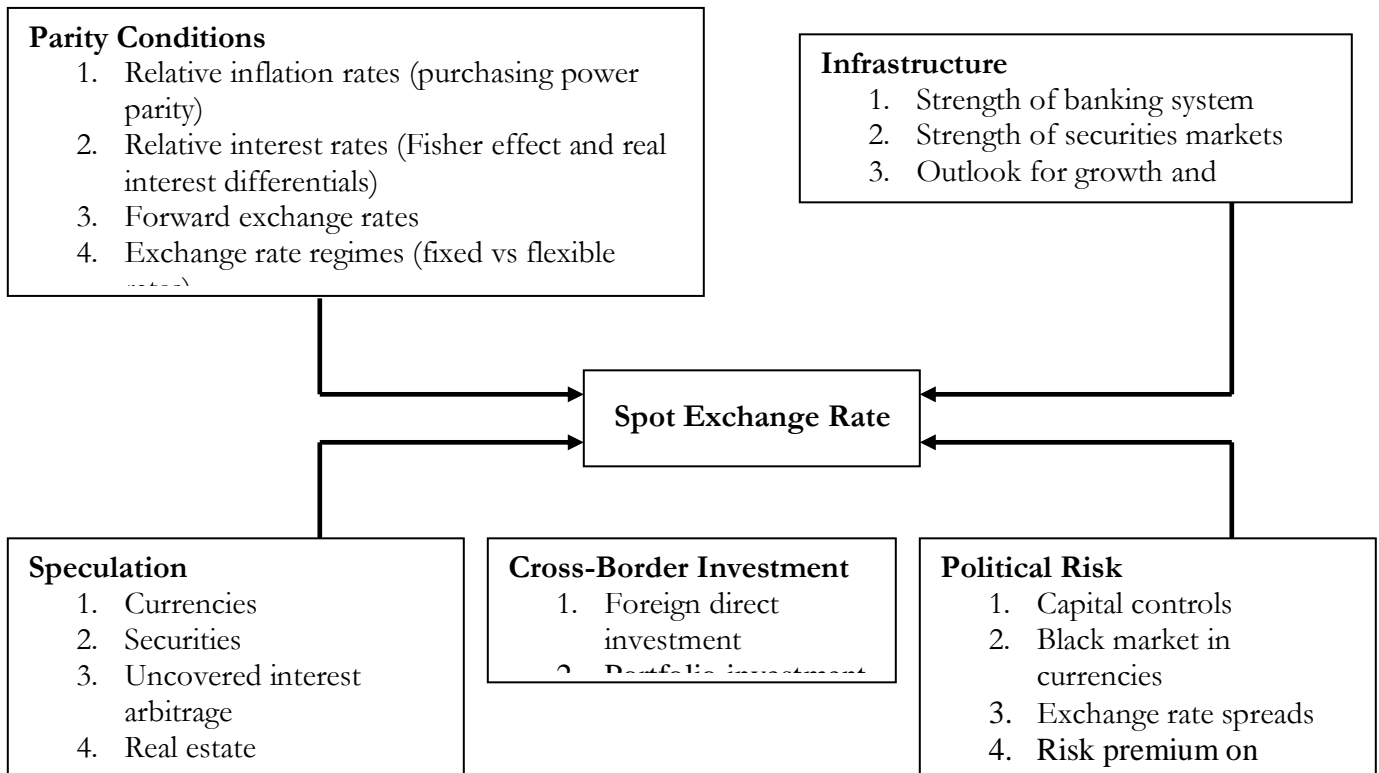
**Parity Conditions**
1. Relative inflation rates (purchasing power parity)
2. Relative interest rates (Fisher effect and real interest differentials)
3. Forward exchange rates
4. Exchange rate regimes (fixed vs flexible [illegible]

**Infrastructure**
1. Strength of banking system
2. Strength of securities markets
3. Outlook for growth and

**Spot Exchange Rate**

**Speculation**
1. Currencies
2. Securities
3. Uncovered interest arbitrage
4. Real estate

**Cross-Border Investment**
1. Foreign direct investment
2. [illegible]

**Political Risk**
1. Capital controls
2. Black market in currencies
3. Exchange rate spreads
4. Risk premium on